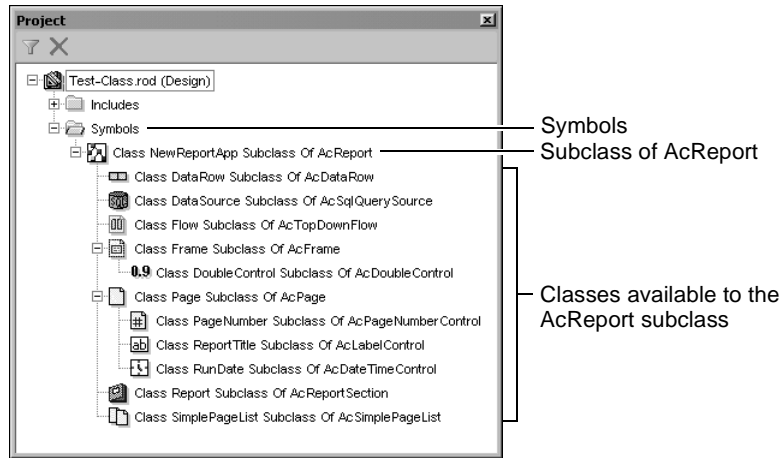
Project

Test-Class.rod (Design)
Includes
Symbols
Class NewReportApp Subclass Of AcReport
Class DataRow Subclass Of AcDataRow
Class DataSource Subclass Of AcSqlQuerySource
Class Flow Subclass Of AcTopDownFlow
Class Frame Subclass Of AcFrame
0.9 Class DoubleControl Subclass Of AcDoubleControl
Class Page Subclass Of AcPage
Class PageNumber Subclass Of AcPageNumberControl
ab Class ReportTitle Subclass Of AcLabelControl
Class RunDate Subclass Of AcDateTimeControl
Class Report Subclass Of AcReportSection
Class SimplePageList Subclass Of AcSimplePageList

Symbols
Subclass of AcReport
Classes available to the AcReport subclass